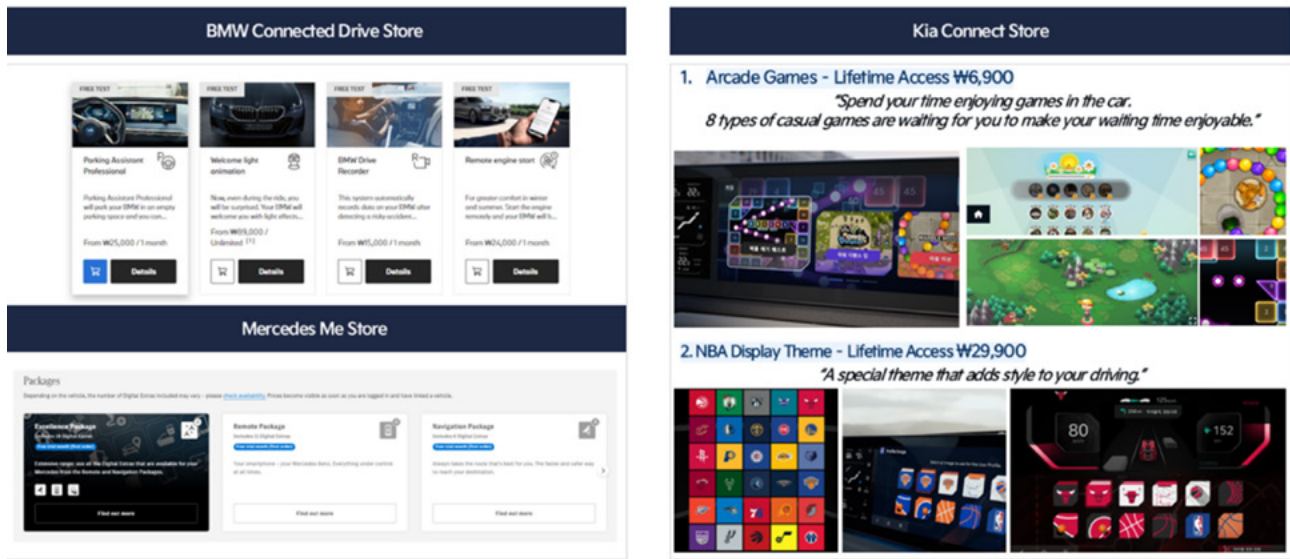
BMW Connected Drive Store

FREE TEST
Parking Assistant Professional
Parking Assistant Professional will park your BMW in an empty parking space and you can...
From ₩25,000 / 1 month
Details

FREE TEST
Welcome light animation
Now, even during the ride, you will be surprised. Your BMW will welcome you with light effects...
From ₩89,000 / Unlimited
Details

FREE TEST
BMW Drive Recorder
This system automatically records data on your BMW after detecting a risky accident...
From ₩15,000 / 1 month
Details

FREE TEST
Remote engine start
For greater comfort in winter and summer. Start the engine remotely and your BMW will b...
From ₩24,000 / 1 month
Details

Mercedes Me Store

Packages
Depending on the vehicle, the number of Digital Extras included may vary - please check availability. Prices become visible as soon as you are logged in and have linked a vehicle.

Excellence Package
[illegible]
Extensive range: use all the Digital Extras that are available for your Mercedes from the Remote and Navigation Packages.
Find out more

Remote Package
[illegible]
Your smartphone – your Mercedes-Benz. Everything under control at all times.
Find out more

Navigation Package
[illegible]
Always takes the route that's best for you. The faster and safer way to reach your destination.
Find out more

Kia Connect Store

1. Arcade Games - Lifetime Access ₩6,900
"Spend your time enjoying games in the car.
8 types of casual games are waiting for you to make your waiting time enjoyable."

2. NBA Display Theme - Lifetime Access ₩29,900
"A special theme that adds style to your driving."

80
152